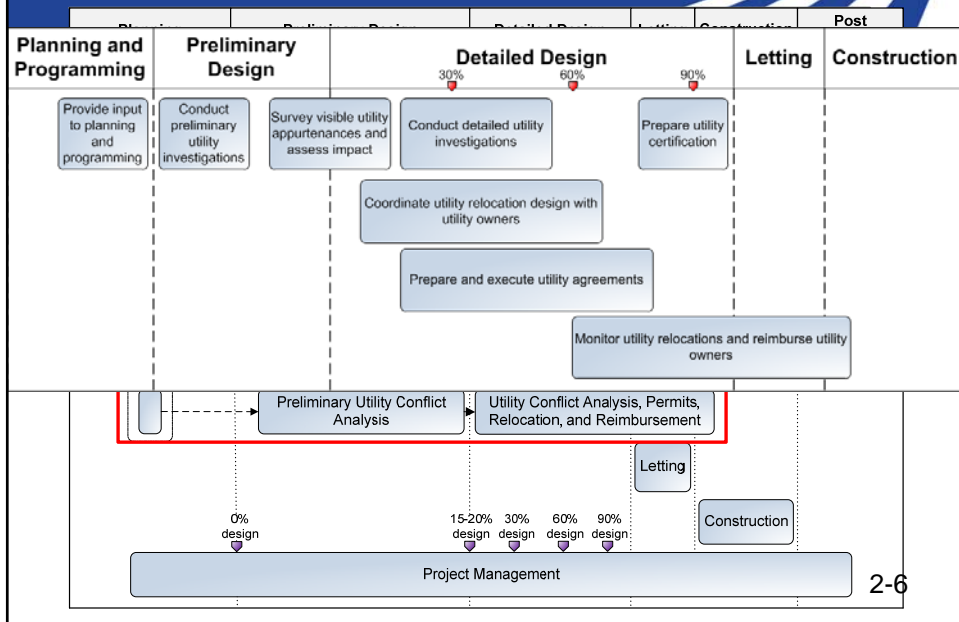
Post

| Planning and Programming | Preliminary Design | Detailed Design | Letting | Construction |
|---|---|---|---|---|

30%
60%
90%

Provide input to planning and programming

Conduct preliminary utility investigations

Survey visible utility appurtenances and assess impact

Conduct detailed utility investigations

Prepare utility certification

Coordinate utility relocation design with utility owners

Prepare and execute utility agreements

Monitor utility relocations and reimburse utility owners

Preliminary Utility Conflict Analysis

Utility Conflict Analysis, Permits, Relocation, and Reimbursement

Letting

Construction

0% design

15-20% design

30% design

60% design

90% design

Project Management

2-6